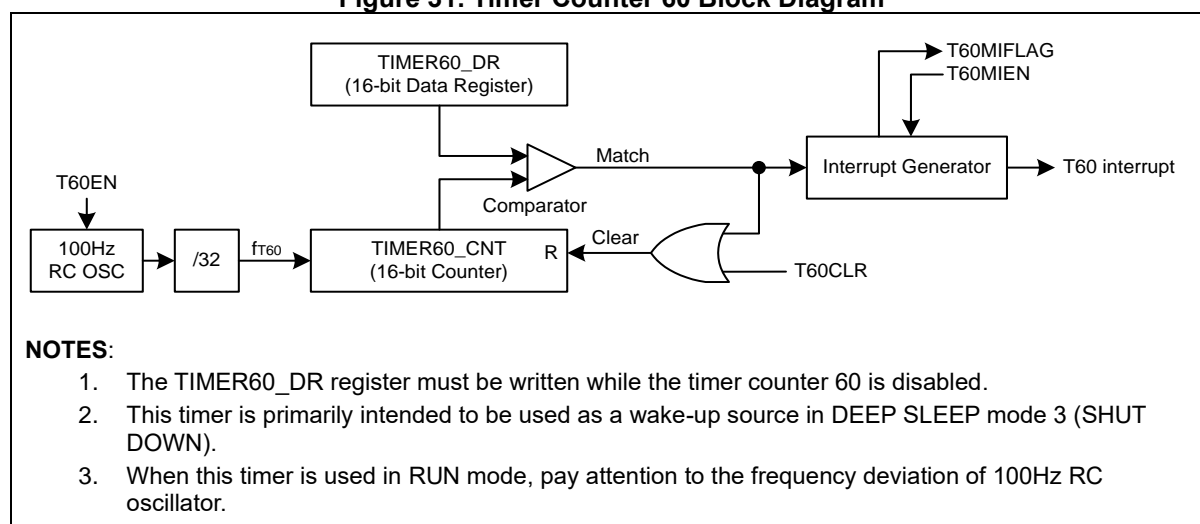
Figure 31. Timer Counter 60 Block Diagram

TIMER60_DR
(16-bit Data Register)

T60MIFLAG
T60MIEN

Match

Interrupt Generator

T60 interrupt

T60EN

Comparator

100Hz
RC OSC

/32

$f_{T60}$

TIMER60_CNT
(16-bit Counter)

R

Clear

T60CLR

NOTES:

1. The TIMER60_DR register must be written while the timer counter 60 is disabled.
2. This timer is primarily intended to be used as a wake-up source in DEEP SLEEP mode 3 (SHUT DOWN).
3. When this timer is used in RUN mode, pay attention to the frequency deviation of 100Hz RC oscillator.